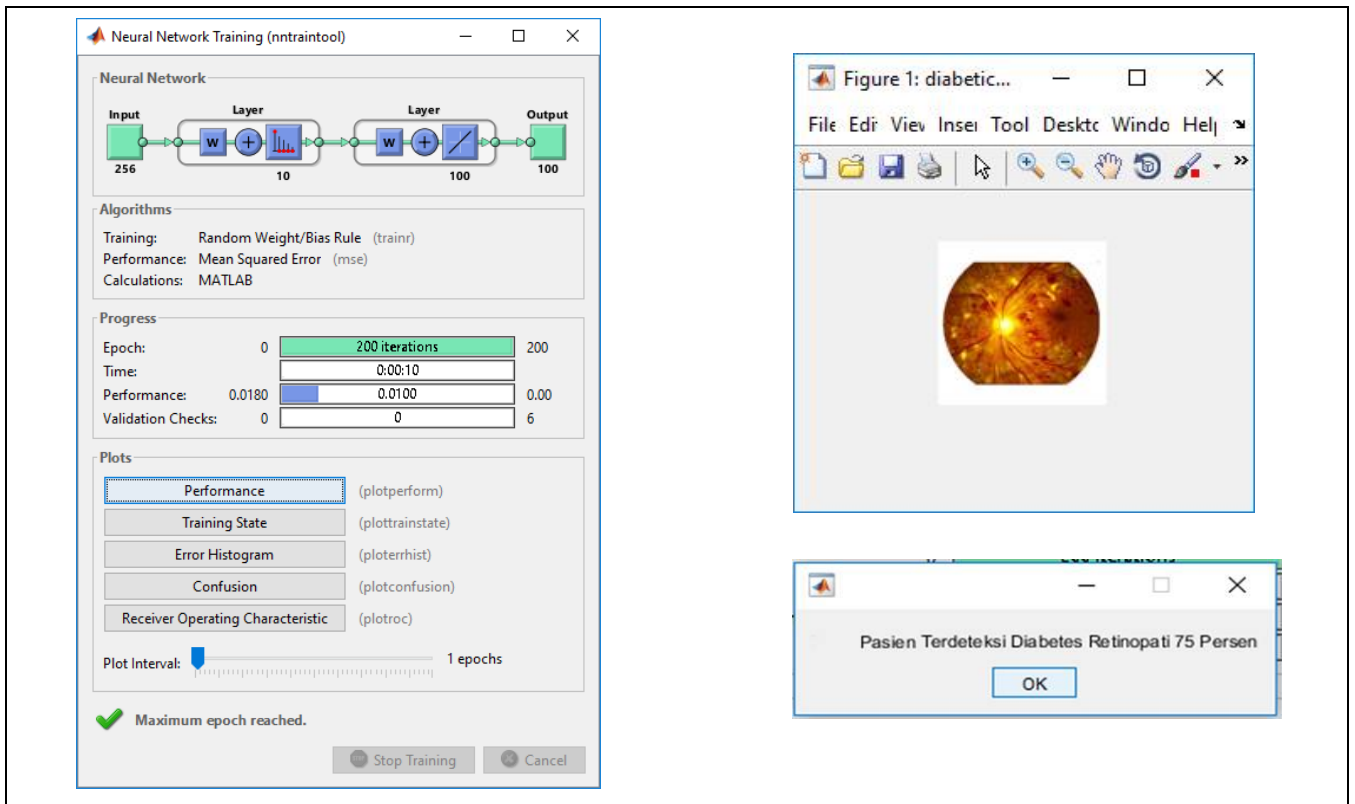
Neural Network Training (nntraintool)

Neural Network

Input
256
Layer
W
10
Layer
W
100
Output
100

Algorithms

Training: Random Weight/Bias Rule (trainr)
Performance: Mean Squared Error (mse)
Calculations: MATLAB

Progress

| | | | |
|---|---|---|---|
| Epoch: | 0 | 200 iterations | 200 |
| Time: | | 0:00:10 | |
| Performance: | 0.0180 | 0.0100 | 0.00 |
| Validation Checks: | 0 | 0 | 6 |

Plots

Performance (plotperform)
Training State (plottrainstate)
Error Histogram (ploterrhist)
Confusion (plotconfusion)
Receiver Operating Characteristic (plotroc)

Plot Interval: 1 epochs

Maximum epoch reached.

Stop Training Cancel

Figure 1: diabetic...

File Edi View Inse Tool Desktc Windo Hel

Pasien Terdeteksi Diabetes Retinopati 75 Persen

OK